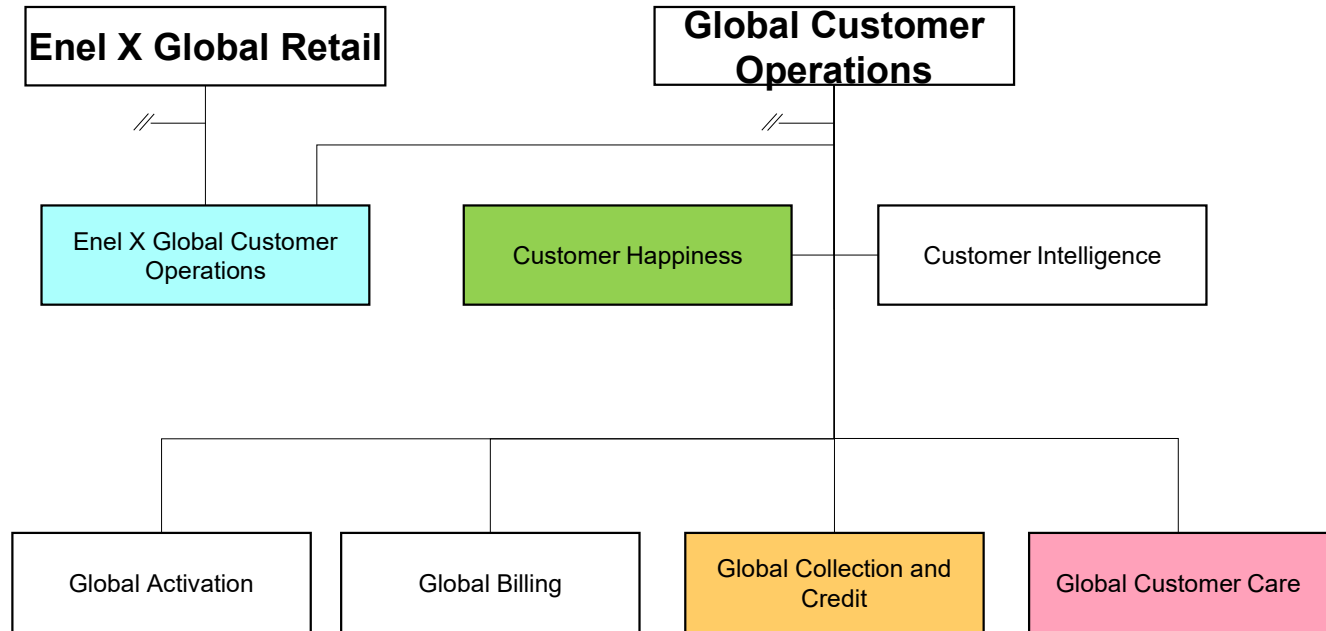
Enel X Global Retail

Global Customer Operations

Enel X Global Customer Operations

Customer Happiness

Customer Intelligence

Global Activation

Global Billing

Global Collection and Credit

Global Customer Care